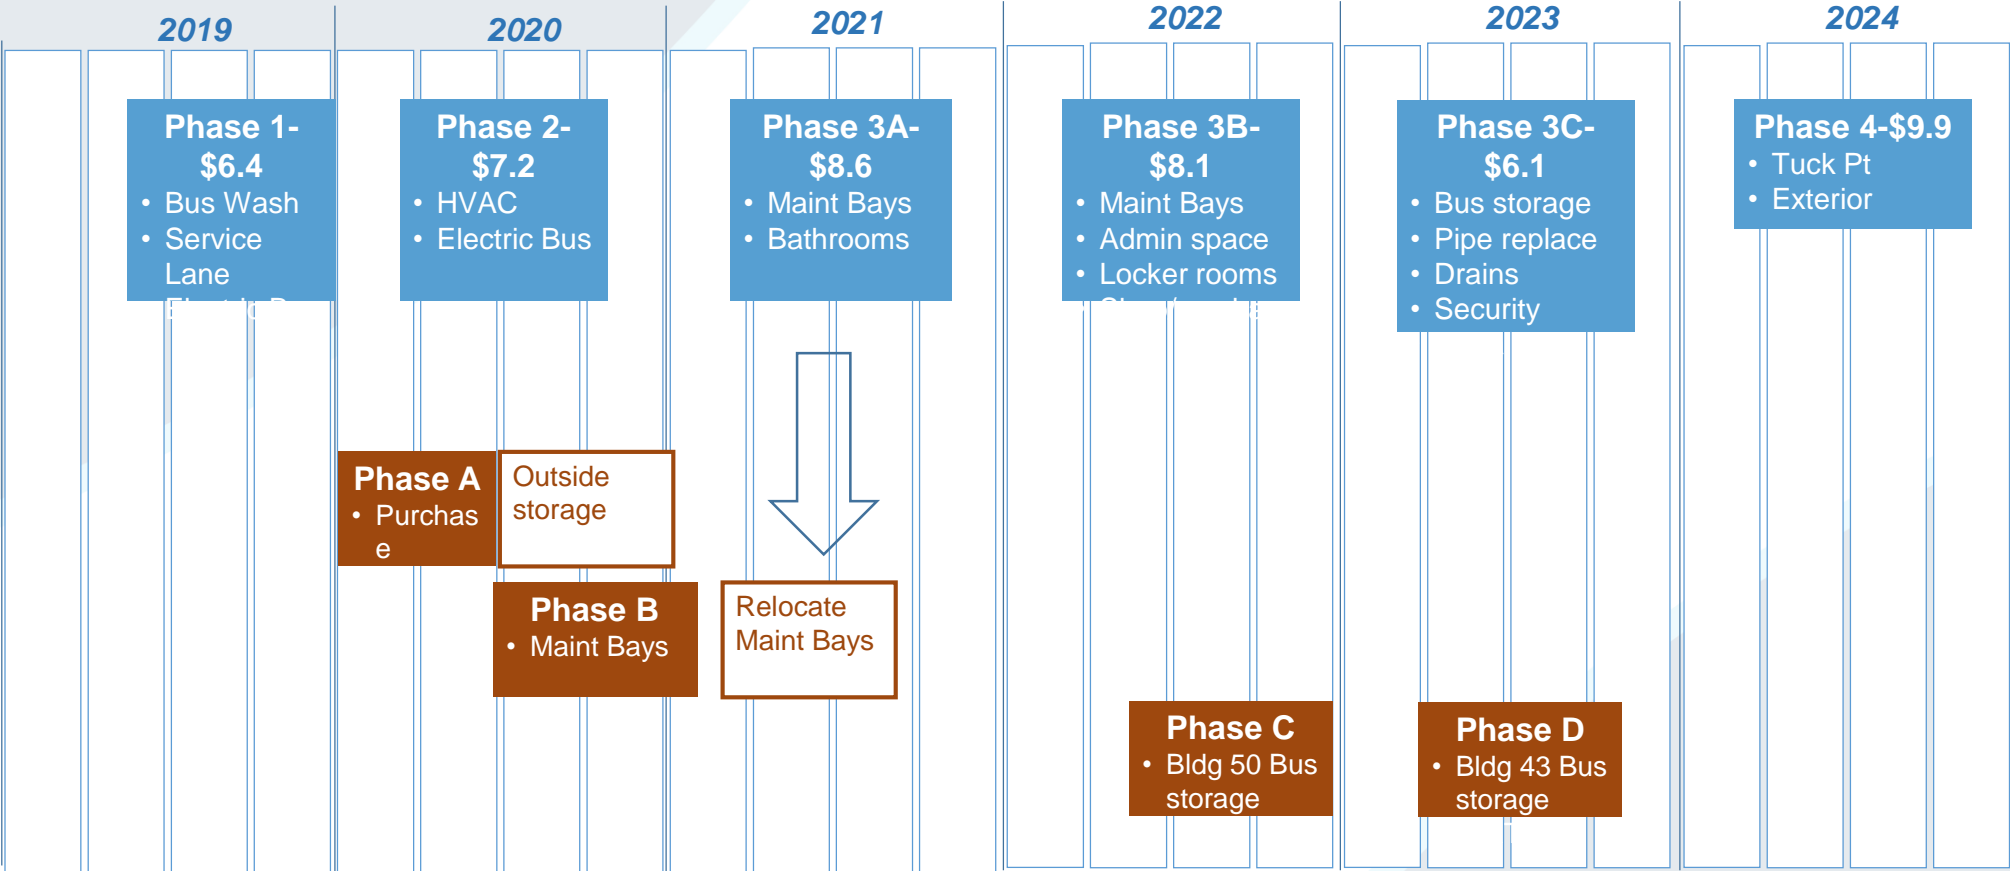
2019

2020

2021

2022

2023

2024

Phase 1- $6.4
• Bus Wash
• Service Lane
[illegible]

Phase 2- $7.2
• HVAC
• Electric Bus

Phase 3A- $8.6
• Maint Bays
• Bathrooms

Phase 3B- $8.1
• Maint Bays
• Admin space
• Locker rooms
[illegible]

Phase 3C- $6.1
• Bus storage
• Pipe replace
• Drains
• Security

Phase 4-$9.9
• Tuck Pt
• Exterior

Phase A
• Purchase

Outside storage

Phase B
• Maint Bays

Relocate Maint Bays

Phase C
• Bldg 50 Bus storage

Phase D
• Bldg 43 Bus storage